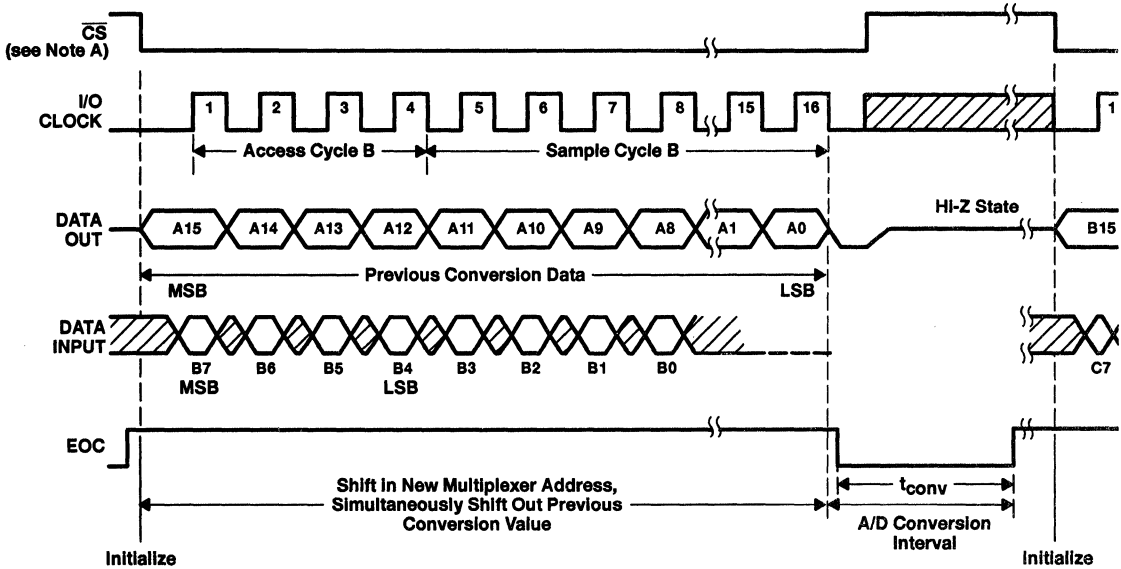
$\overline{CS}$
(see Note A)

I/O
CLOCK

1 2 3 4 5 6 7 8 15 16 1

Access Cycle B

Sample Cycle B

DATA
OUT

A15 A14 A13 A12 A11 A10 A9 A8 A1 A0

Hi-Z State

B15

Previous Conversion Data

MSB

LSB

DATA
INPUT

B7
MSB

B6 B5

B4
LSB

B3 B2 B1 B0

C7

EOC

Shift in New Multiplexer Address,
Simultaneously Shift Out Previous
Conversion Value

$t_{conv}$

A/D Conversion
Interval

Initialize

Initialize